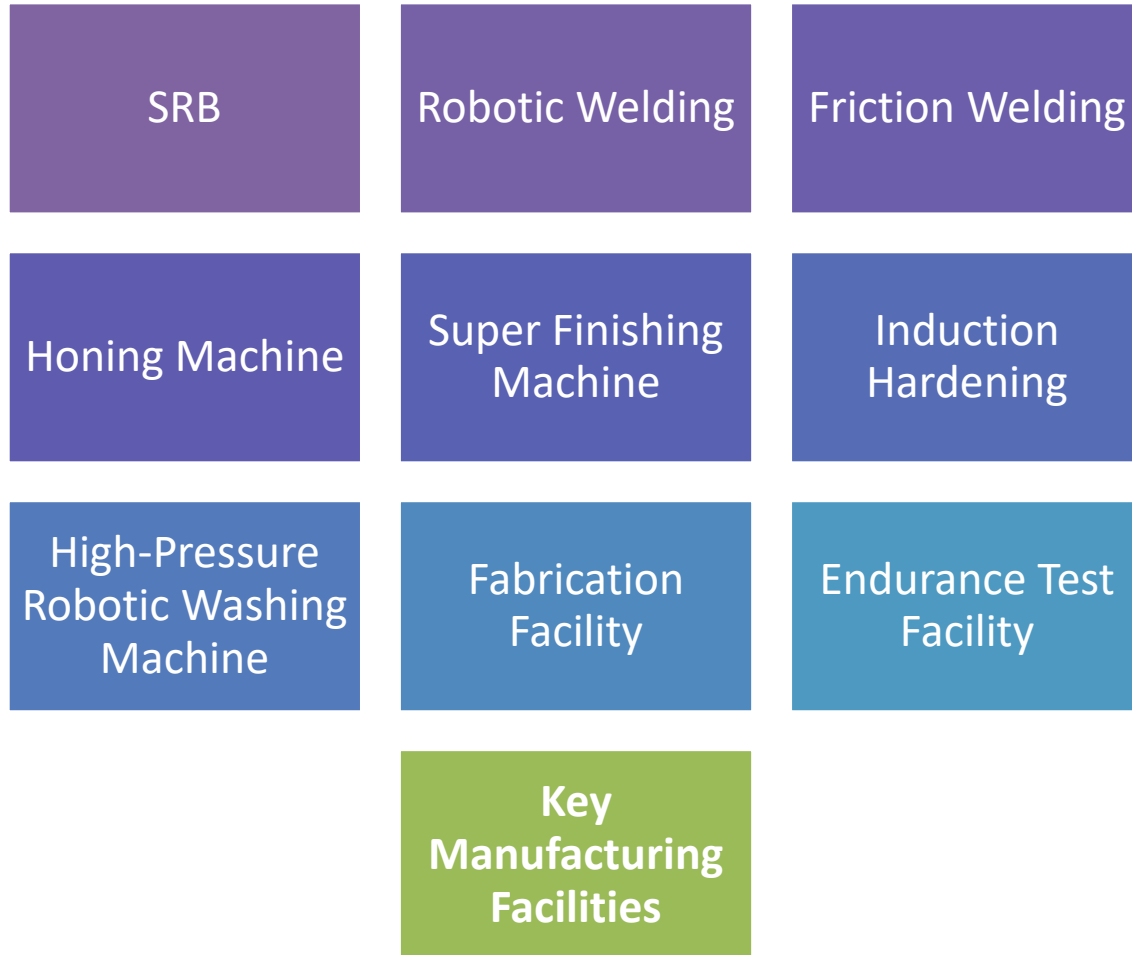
SRB

Robotic Welding

Friction Welding

Honing Machine

Super Finishing Machine

Induction Hardening

High-Pressure Robotic Washing Machine

Fabrication Facility

Endurance Test Facility

Key Manufacturing Facilities